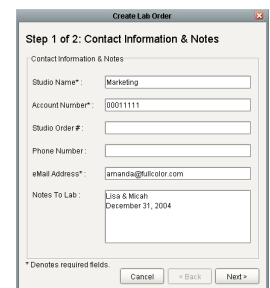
Create Lab Order

Step 1 of 2: Contact Information & Notes

Contact Information & Notes

Studio Name* : Marketing

Account Number* : 00011111

Studio Order # :

Phone Number :

eMail Address* : amanda@fullcolor.com

Notes To Lab : Lisa & Micah
December 31, 2004

* Denotes required fields.

Cancel < Back Next >